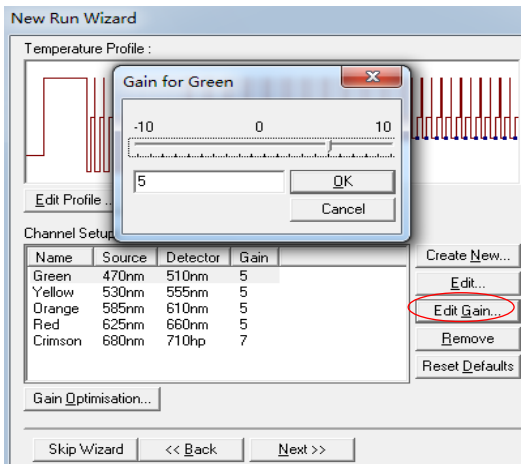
New Run Wizard

Temperature Profile :

Gain for Green

-10 0 10

5

OK

Cancel

Edit Profile ...

Channel Setup

| Name | Source | Detector | Gain |
|---|---|---|---|
| Green | 470nm | 510nm | 5 |
| Yellow | 530nm | 555nm | 5 |
| Orange | 585nm | 610nm | 5 |
| Red | 625nm | 660nm | 5 |
| Crimson | 680nm | 710hp | 7 |

Create New...

Edit...

Edit Gain...

Remove

Reset Defaults

Gain Optimisation...

Skip Wizard

<< Back

Next >>